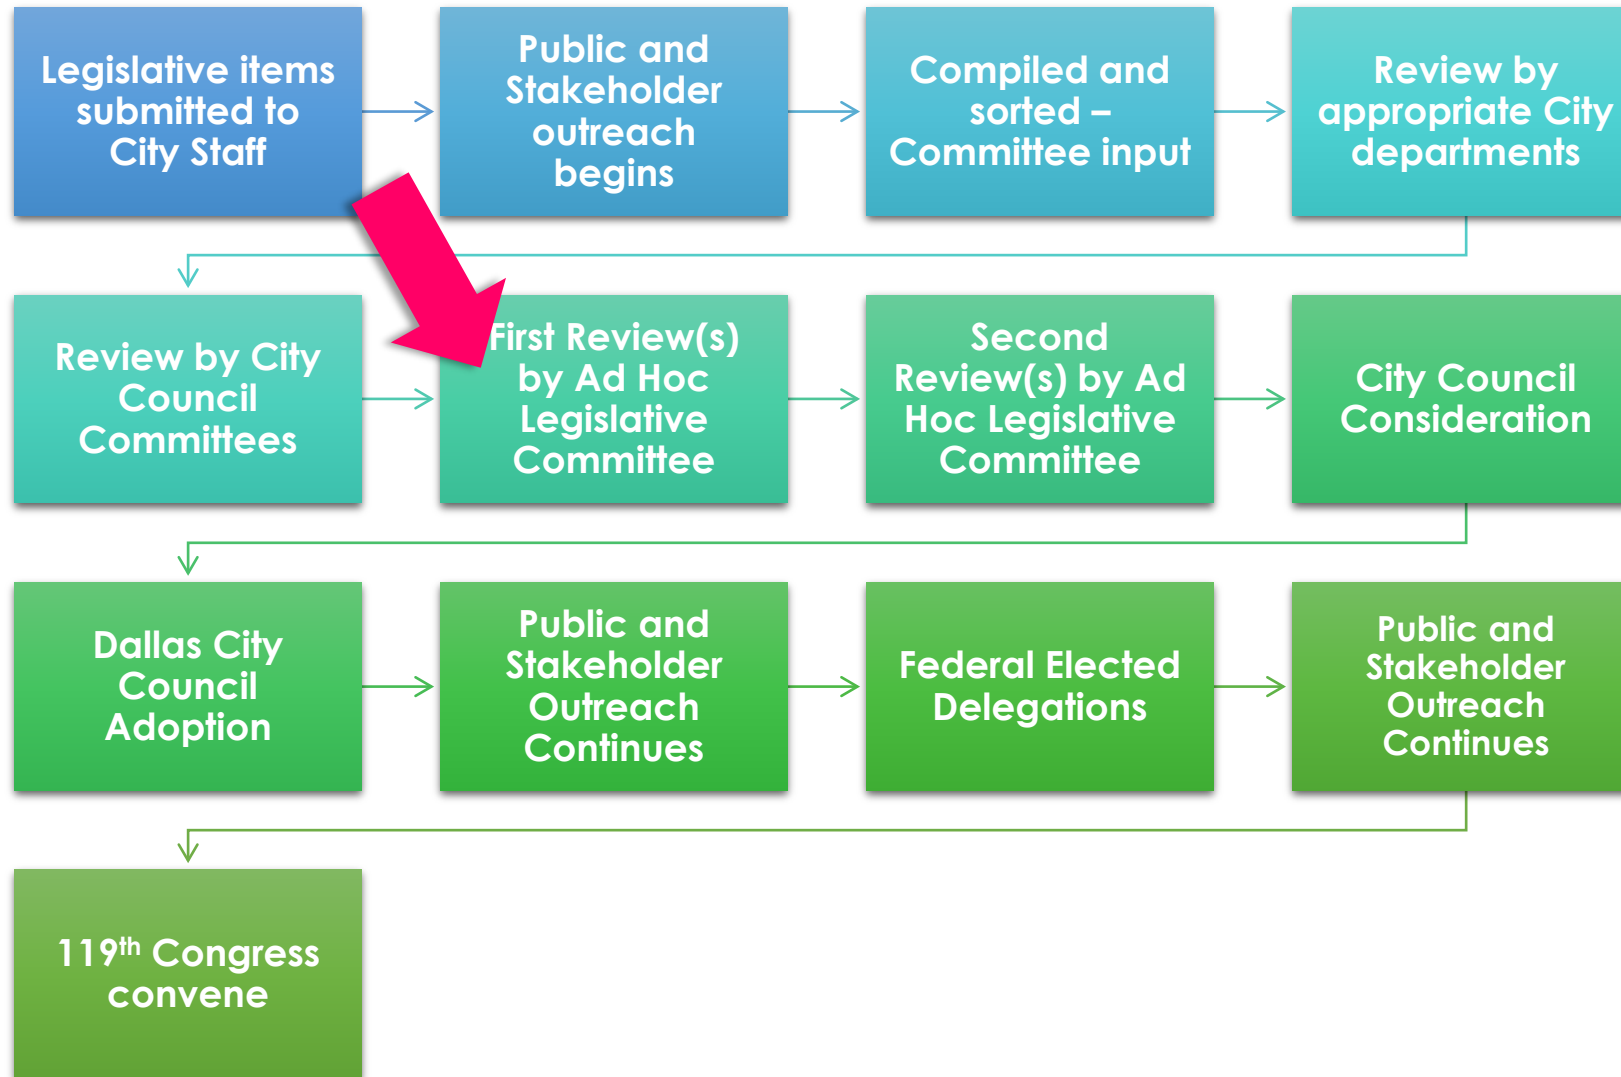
Legislative items submitted to City Staff

Public and Stakeholder outreach begins

Compiled and sorted – Committee input

Review by appropriate City departments

Review by City Council Committees

First Review(s) by Ad Hoc Legislative Committee

Second Review(s) by Ad Hoc Legislative Committee

City Council Consideration

Dallas City Council Adoption

Public and Stakeholder Outreach Continues

Federal Elected Delegations

Public and Stakeholder Outreach Continues

119$^{th}$ Congress convene